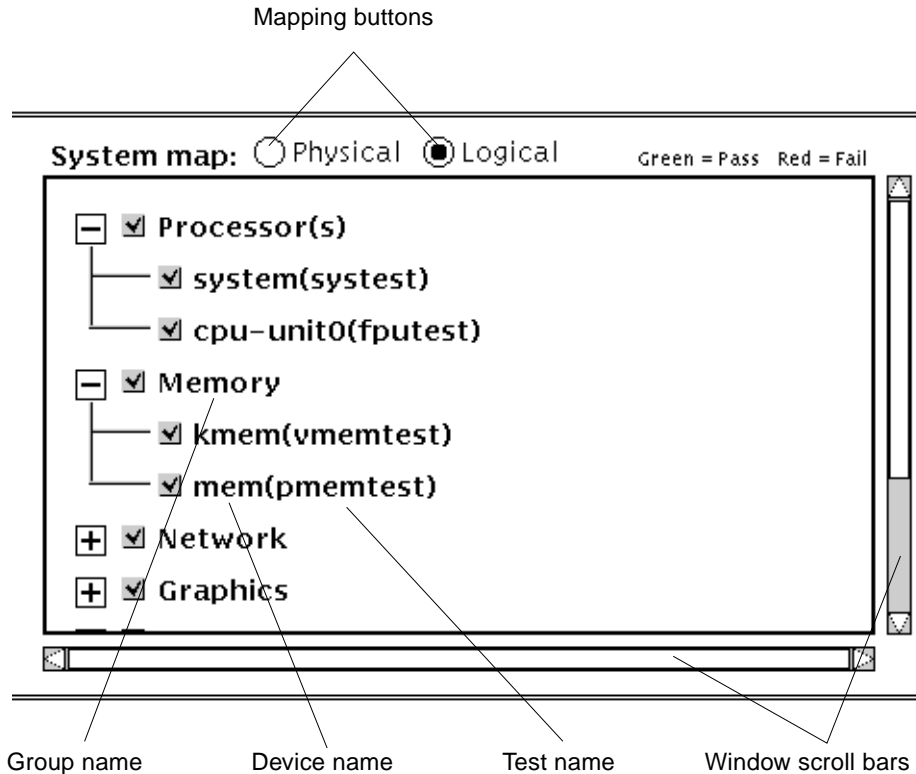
Mapping buttons

System map: Physical Logical

Green = Pass Red = Fail

Processor(s)

system(systest)

cpu-unit0(fputest)

Memory

kmem(vmemtest)

mem(pmemtest)

Network

Graphics

Group name

Device name

Test name

Window scroll bars